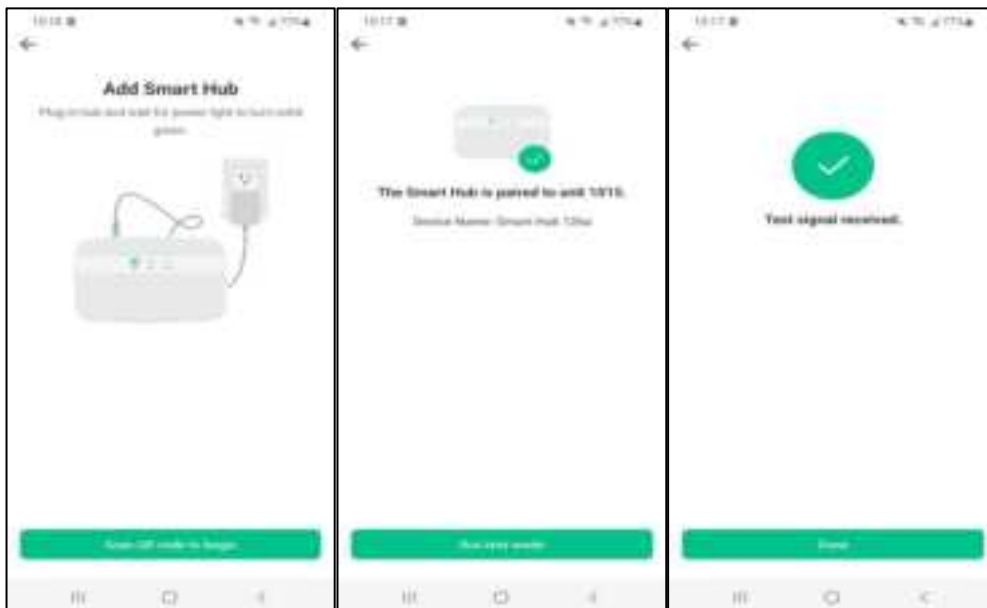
10:16 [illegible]

Add Smart Hub

Plug in hub and wait for power light to turn solid green.

Scan QR code to begin

10:17 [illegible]

The Smart Hub is paired to unit 1515.

Device Name: Smart Hub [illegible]

Run test mode

10:17 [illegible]

Test signal received.

Done